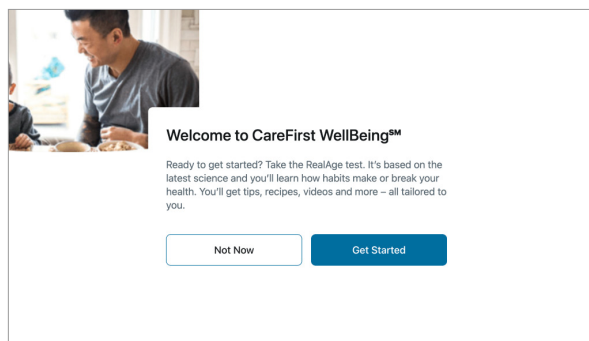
Welcome to CareFirst WellBeing℠

Ready to get started? Take the RealAge test. It's based on the latest science and you'll learn how habits make or break your health. You'll get tips, recipes, videos and more – all tailored to you.

Not Now

Get Started